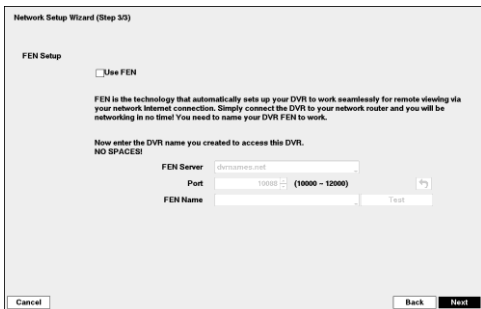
Network Setup Wizard (Step 3/3)

FEN Setup

Use FEN

FEN is the technology that automatically sets up your DVR to work seamlessly for remote viewing via your network Internet connection. Simply connect the DVR to your network router and you will be networking in no time! You need to name your DVR FEN to work.

Now enter the DVR name you created to access this DVR.
NO SPACES!

FEN Server dvrnames.net

Port 10088 (10000 ~ 12000)

FEN Name Test

Cancel

Back Next